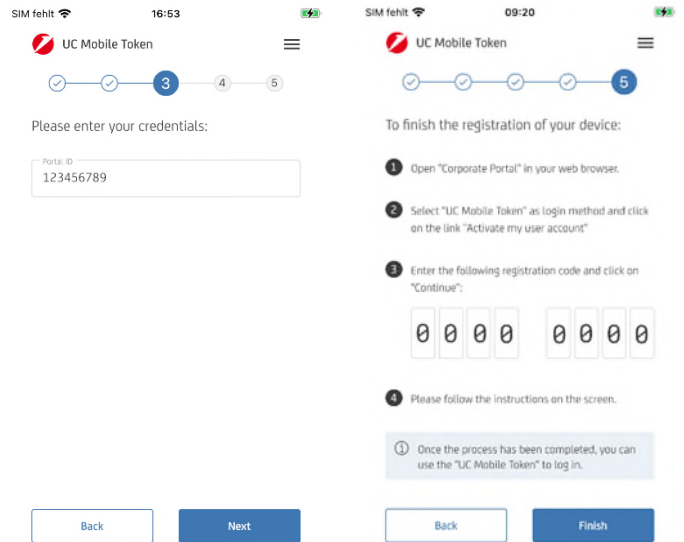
SIM fehlt 16:53

UC Mobile Token

3 4 5

Please enter your credentials:

Portal ID
123456789

Back Next

SIM fehlt 09:20

UC Mobile Token

5

To finish the registration of your device:

1 Open "Corporate Portal" in your web browser.

2 Select "UC Mobile Token" as login method and click on the link "Activate my user account"

3 Enter the following registration code and click on "Continue":

0 0 0 0 0 0 0 0

4 Please follow the instructions on the screen.

Once the process has been completed, you can use the "UC Mobile Token" to log in.

Back Finish